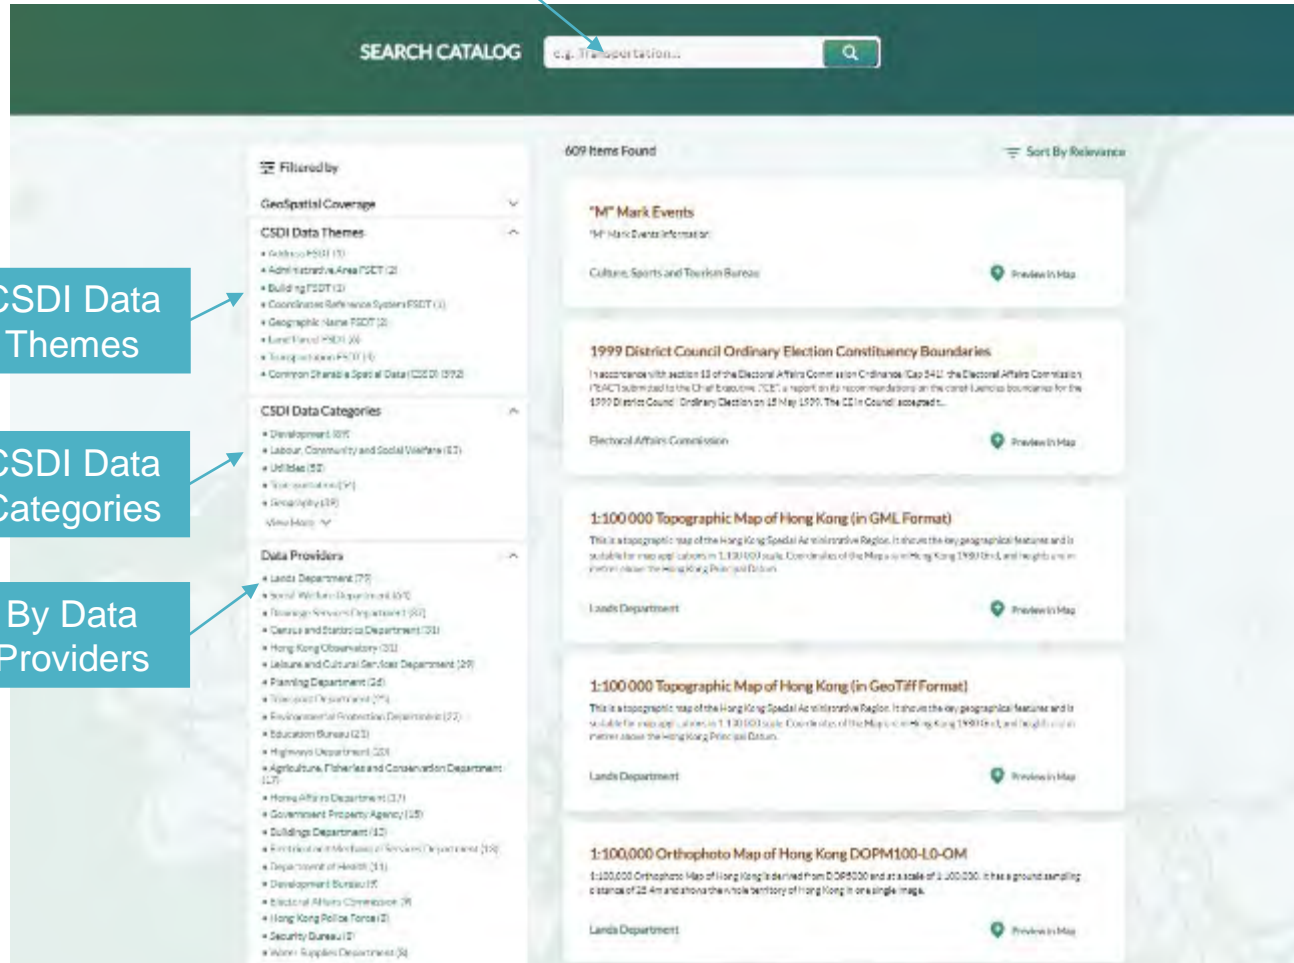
SEARCH CATALOG

e.g. Transportation...

Filtered by

GeoSpatial Coverage

CSDI Data Themes

• Address FSDT (1)
• Administrative Area FSDT (2)
• Building FSDT (1)
• Coordinate Reference System FSDT (1)
• Geographic Name FSDT (2)
• Land Parcel FSDT (3)
• Transportation FSDT (1)
• Common Shareable Spatial Data (CSDI) (392)

CSDI Data Categories

• Development (69)
• Labour, Community and Social Welfare (63)
• Utilities (58)
• Transportation (54)
• Geography (39)
View More

Data Providers

• Lands Department (79)
• Social Welfare Department (63)
• Drainage Services Department (60)
• Census and Statistics Department (31)
• Hong Kong Observatory (31)
• Leisure and Cultural Services Department (29)
• Planning Department (26)
• Transport Department (25)
• Environmental Protection Department (22)
• Education Bureau (21)
• Highways Department (20)
• Agriculture, Fisheries and Conservation Department (17)
• Home Affairs Department (17)
• Government Property Agency (15)
• Buildings Department (13)
• Electrical and Mechanical Services Department (13)
• Department of Health (11)
• Development Bureau (9)
• Electoral Affairs Commission (9)
• Hong Kong Police Force (9)
• Security Bureau (9)
• Water Supplies Department (8)

CSDI Data Themes

CSDI Data Categories

By Data Providers

609 Items Found

Sort By Relevance

"M" Mark Events
"M" Mark Events information
Culture, Sports and Tourism Bureau
Preview in Map

1999 District Council Ordinary Election Constituency Boundaries
In accordance with section 18 of the Electoral Affairs Commission Ordinance (Cap 541) the Electoral Affairs Commission ("EAC") submitted to the Chief Executive ("CE") a report on its recommendations on the constituencies boundaries for the 1999 District Council Ordinary Election on 15 May 1999. The CE in Council accepted...
Electoral Affairs Commission
Preview in Map

1:100 000 Topographic Map of Hong Kong (in GML Format)
This is a topographic map of the Hong Kong Special Administrative Region. It shows the key geographical features and is suitable for map applications in 1:100 000 scale. Coordinates of the Map is in Hong Kong 1980 Grid, and heights are in metres above the Hong Kong Principal Datum.
Lands Department
Preview in Map

1:100 000 Topographic Map of Hong Kong (in GeoTiff Format)
This is a topographic map of the Hong Kong Special Administrative Region. It shows the key geographical features and is suitable for map applications in 1:100 000 scale. Coordinates of the Map is in Hong Kong 1980 Grid, and heights are in metres above the Hong Kong Principal Datum.
Lands Department
Preview in Map

1:100,000 Orthophoto Map of Hong Kong DOPM100-L0-OM
1:100,000 Orthophoto Map of Hong Kong is derived from DOP5000 and at a scale of 1:100,000. It has a ground sampling distance of 25.4m and shows the whole territory of Hong Kong in one single image.
Lands Department
Preview in Map